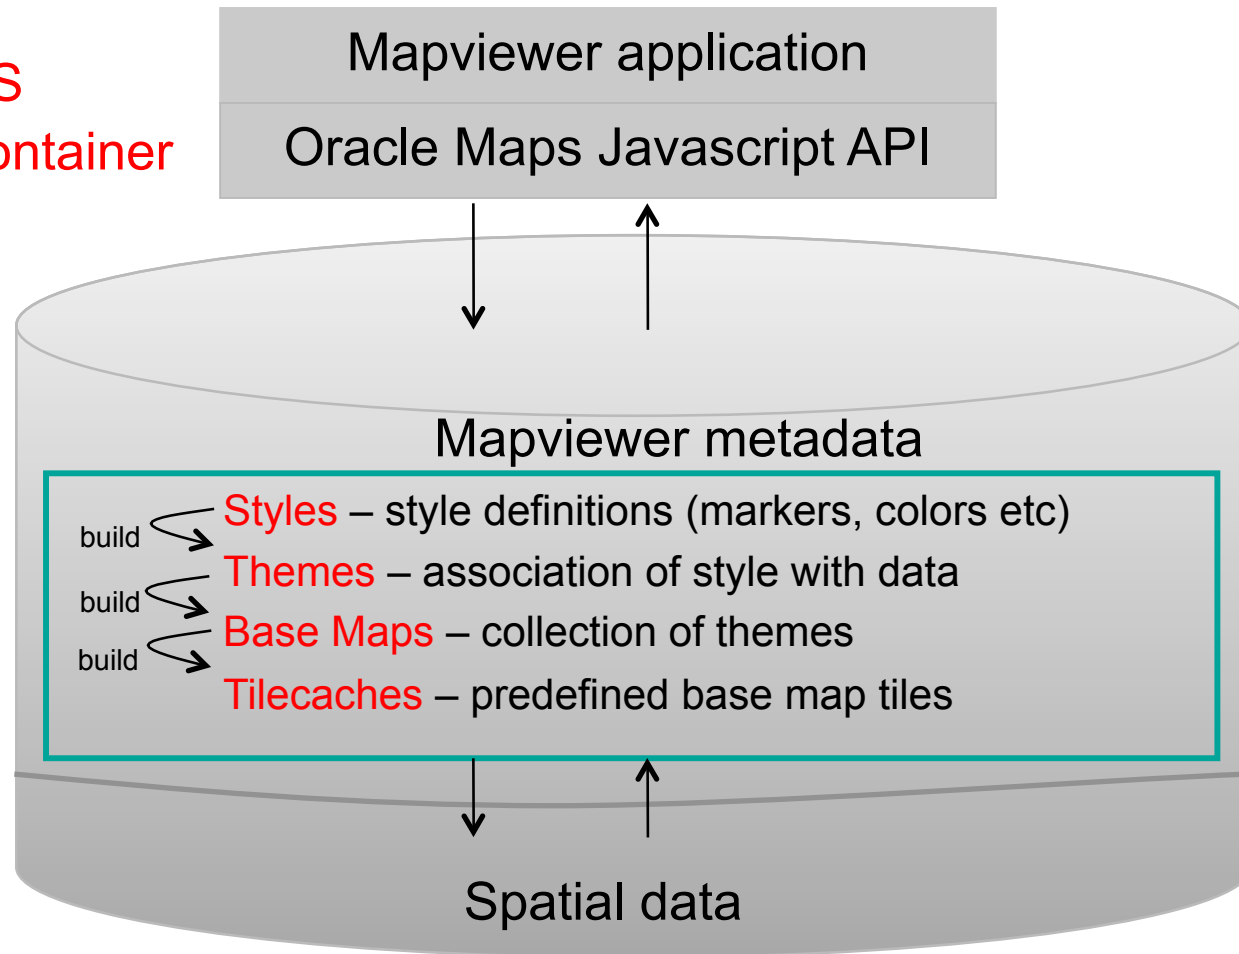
S
ontainer

Mapviewer application

Oracle Maps Javascript API

Mapviewer metadata

build

Styles – style definitions (markers, colors etc)

build

Themes – association of style with data

build

Base Maps – collection of themes

Tilecaches – predefined base map tiles

Spatial data